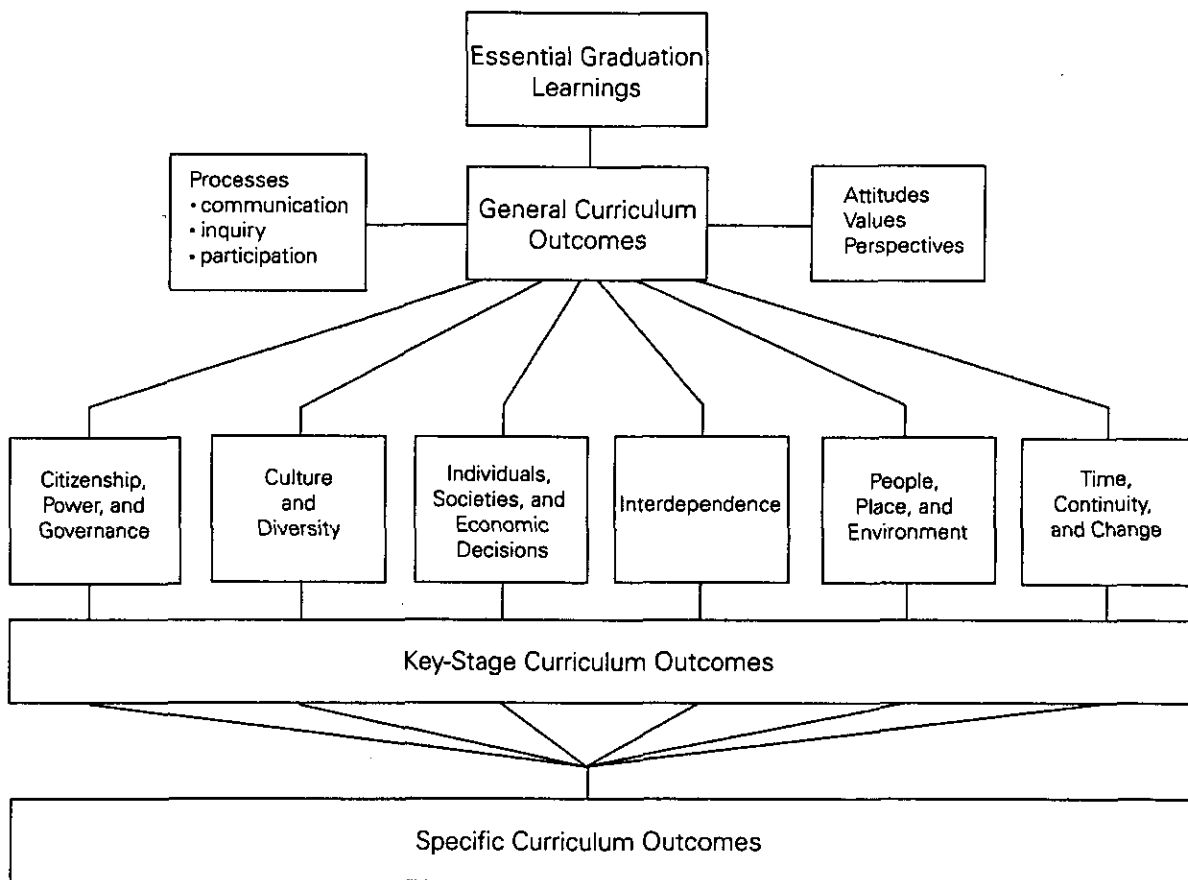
Essential Graduation Learnings

Processes
• communication
• inquiry
• participation

General Curriculum Outcomes

Attitudes
Values
Perspectives

Citizenship, Power, and Governance

Culture and Diversity

Individuals, Societies, and Economic Decisions

Interdependence

People, Place, and Environment

Time, Continuity, and Change

Key-Stage Curriculum Outcomes

Specific Curriculum Outcomes